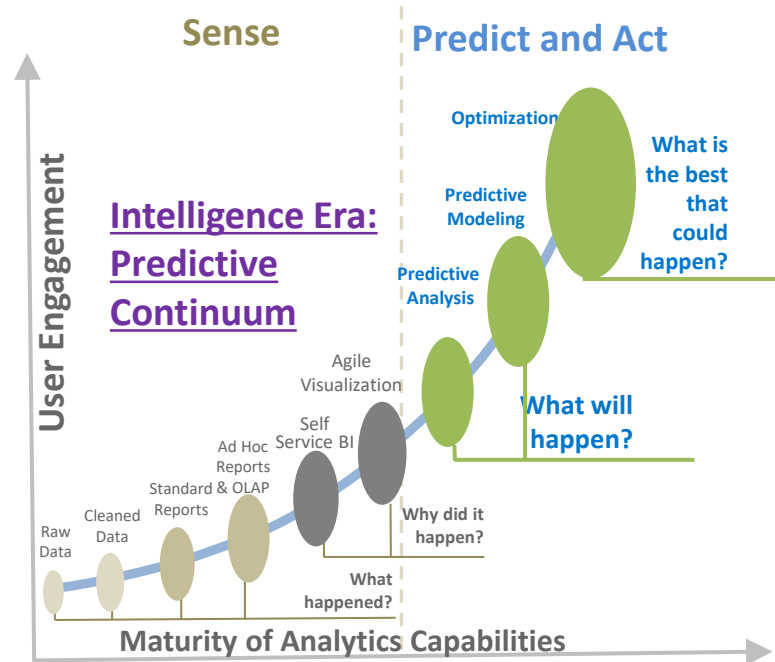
Sense

Predict and Act

User Engagement

Intelligence Era: Predictive Continuum

Optimization

What is the best that could happen?

Predictive Modeling

Predictive Analysis

What will happen?

Agile Visualization

Self Service BI

Ad Hoc Reports & OLAP

Standard Reports

Cleaned Data

Raw Data

Why did it happen?

What happened?

Maturity of Analytics Capabilities